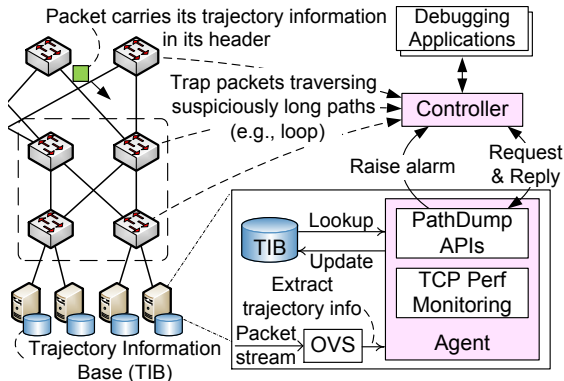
Packet carries its trajectory information in its header

Debugging Applications

Trap packets traversing suspiciously long paths (e.g., loop)

Controller

Raise alarm

Request & Reply

TIB

Lookup

Update

PathDump APIs

TCP Perf Monitoring

Extract trajectory info

Packet stream

OVS

Agent

Trajectory Information Base (TIB)